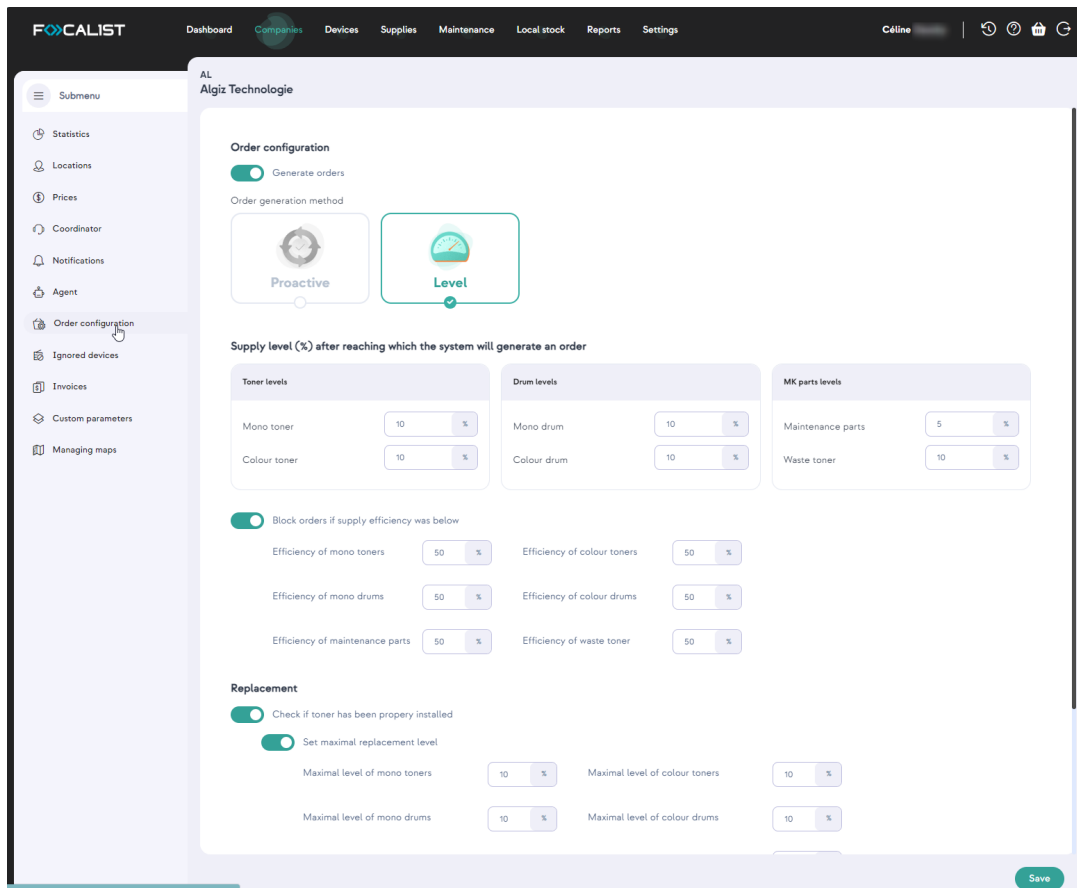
FOCALIST Dashboard Companies Devices Supplies Maintenance Local stock Reports Settings Céline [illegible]

Submenu
Statistics
Locations
Prices
Coordinator
Notifications
Agent
Order configuration
Ignored devices
Invoices
Custom parameters
Managing maps

AL
Algiz Technologie

Order configuration

Generate orders

Order generation method

Proactive

Level

Supply level (%) after reaching which the system will generate an order

| Toner levels | | |
|---|---|---|
| Mono toner | 10 | % |
| Colour toner | 10 | % |

| Drum levels | | |
|---|---|---|
| Mono drum | 10 | % |
| Colour drum | 10 | % |

| MK parts levels | | |
|---|---|---|
| Maintenance parts | 5 | % |
| Waste toner | 10 | % |

Block orders if supply efficiency was below

Efficiency of mono toners 50 %
Efficiency of colour toners 50 %
Efficiency of mono drums 50 %
Efficiency of colour drums 50 %
Efficiency of maintenance parts 50 %
Efficiency of waste toner 50 %

Replacement

Check if toner has been propery installed

Set maximal replacement level

Maximal level of mono toners 10 %
Maximal level of colour toners 10 %
Maximal level of mono drums 10 %
Maximal level of colour drums 10 %

Save